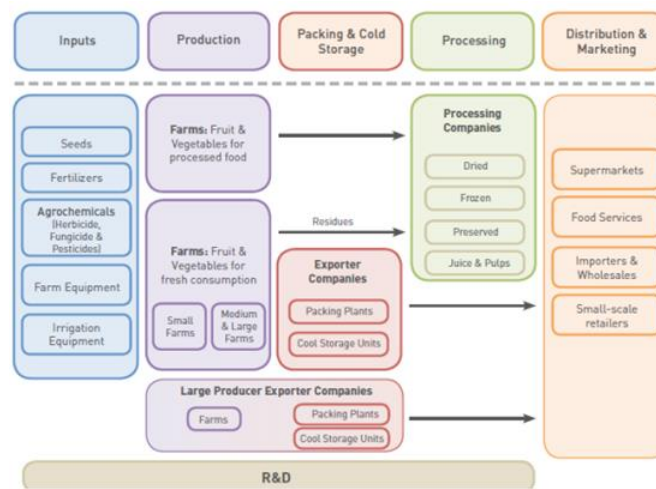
Inputs

Production

Packing & Cold Storage

Processing

Distribution & Marketing

Seeds

Fertilizers

Agrochemicals (Herbicide, Fungicide & Pesticides)

Farm Equipment

Irrigation Equipment

Farms: Fruit & Vegetables for processed food

Farms: Fruit & Vegetables for fresh consumption

Small Farms

Medium & Large Farms

Residues

Exporter Companies

Packing Plants

Cool Storage Units

Processing Companies

Dried

Frozen

Preserved

Juice & Pulps

Supermarkets

Food Services

Importers & Wholesales

Small-scale retailers

Large Producer Exporter Companies

Farms

Packing Plants

Cool Storage Units

R&D